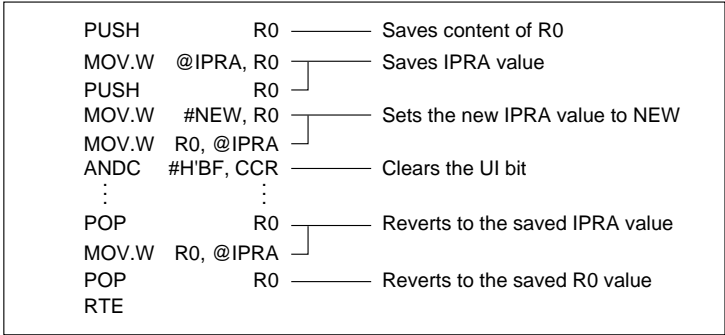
PUSH R0 Saves content of R0
MOV.W @IPRA, R0 Saves IPRA value
PUSH R0
MOV.W #NEW, R0 Sets the new IPRA value to NEW
MOV.W R0, @IPRA
ANDC #H'BF, CCR Clears the UI bit
⋮ ⋮
POP R0 Reverts to the saved IPRA value
MOV.W R0, @IPRA
POP R0 Reverts to the saved R0 value
RTE